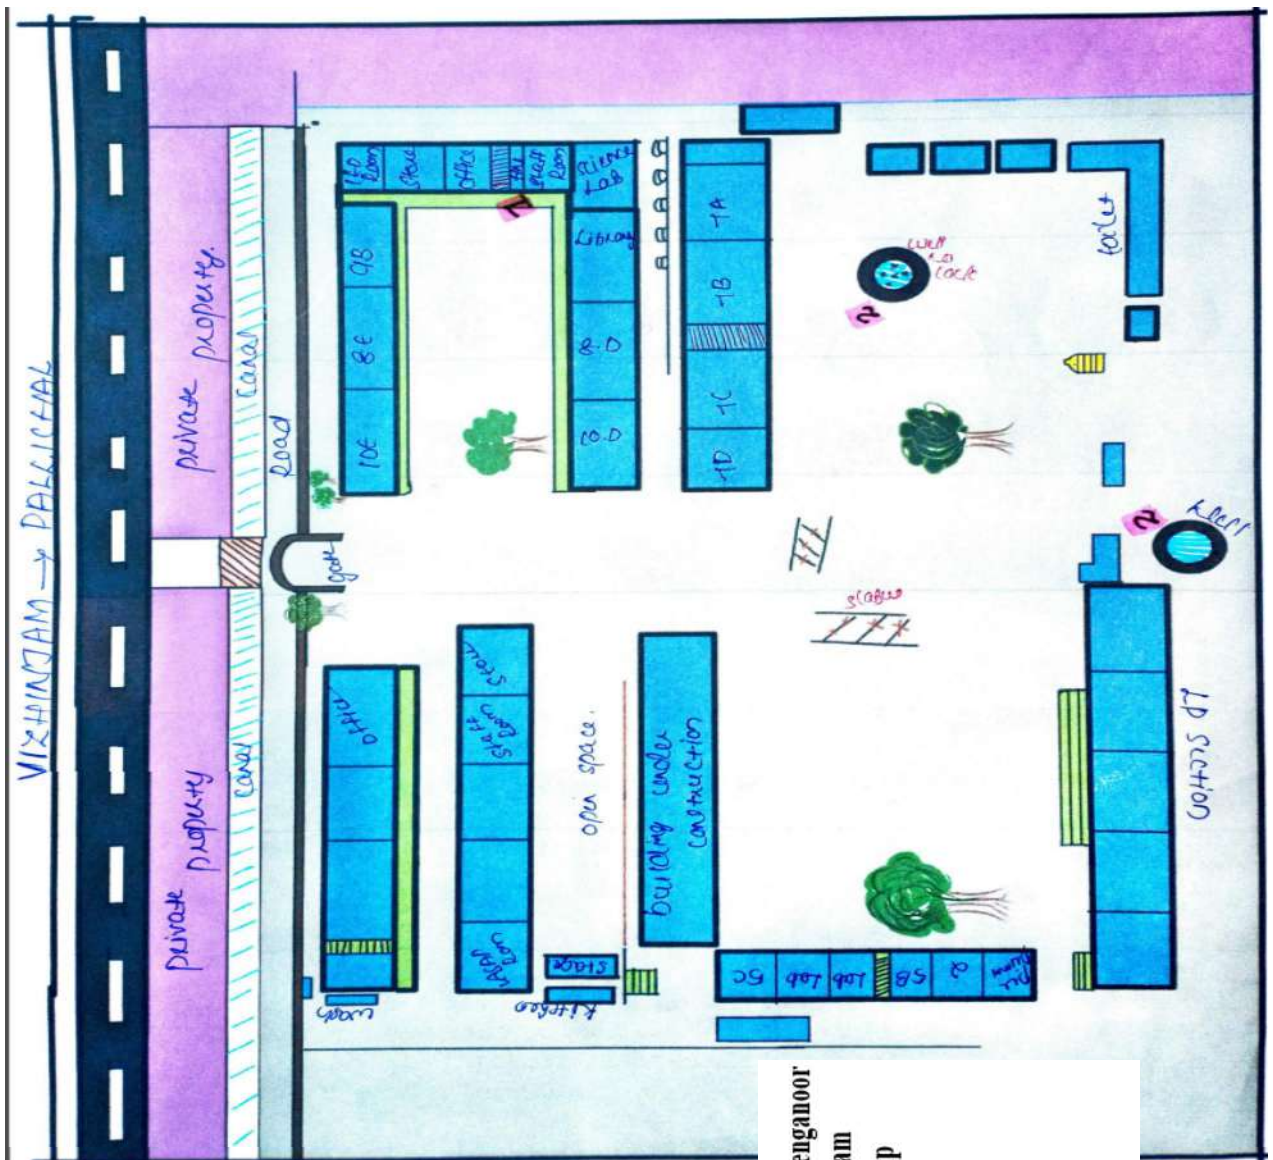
VIZHINJAM → PALLICHAL

Private property

Canal

Road

Private property

Canal

Gate

10E

8E

9B

H.D Room

Store

Office

Staff Room

Science Lab

Library

8.D

10.D

1A

1B

1C

1D

Well no Cover

Toilet

Office

Staff Room Store

Open space

building under construction

Stairs

Kitchen

Wash

Stage

5C

Lab

Lab

5B

Staff Room

LP Section

enganoor
am
p